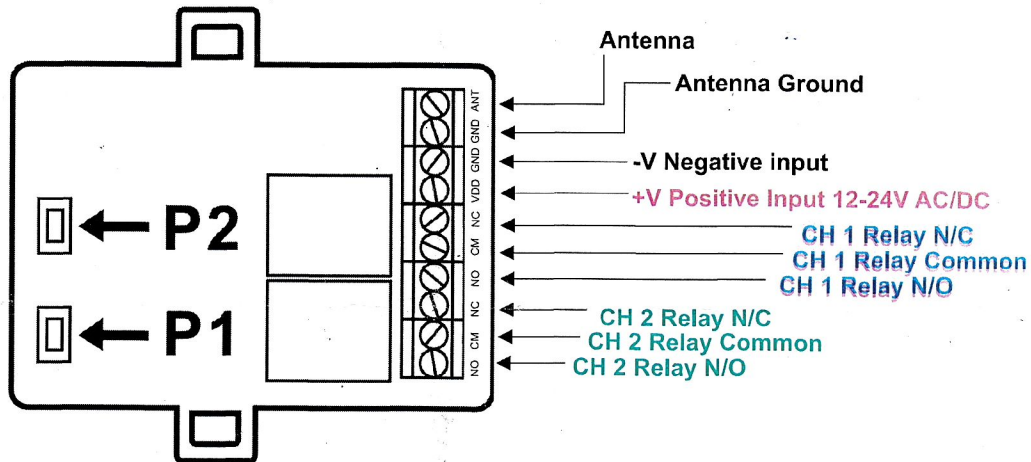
P2

P1

ANT
GND
GND
VDD
NC
CM
NO
NC
CM
NO

Antenna
Antenna Ground
-V Negative input
+V Positive Input 12-24V AC/DC
CH 1 Relay N/C
CH 1 Relay Common
CH 1 Relay N/O
CH 2 Relay N/C
CH 2 Relay Common
CH 2 Relay N/O